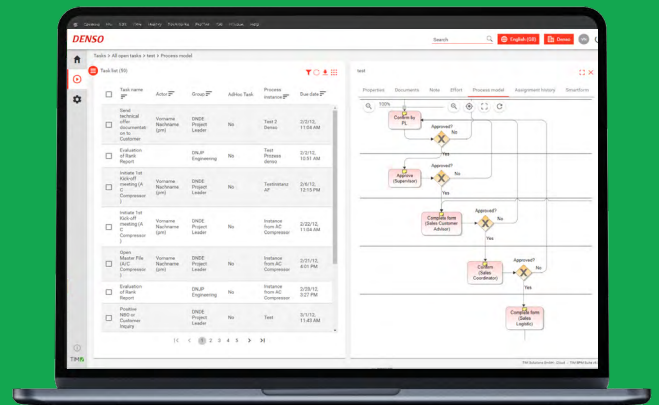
DENSO

Search

English (GB)

Tasks > All open tasks > test > Process model

Task list (50)

| | Task name | Actor | Group | Adhoc Task | Process instance | Due date |
|---|---|---|---|---|---|---|
| | Send technical offer documentation to | Vorname Nachname (pm) | DNDE Project Leader | No | Test 2 Denso | 3/3/12, 11:04 AM |
| | Evaluation of Rank Report | Vorname Nachname (pm) | DNJP Engineering | No | Test Process denso | 3/3/12, 10:51 AM |
| | Initiate 1st Kickoff meeting (A C Compressor) | Vorname Nachname (pm) | DNDE Project Leader | No | Testinstanz AP | 2/6/12, 12:15 PM |
| | Initiate 1st Kick-off meeting (A C Compressor) | Vorname Nachname (pm) | DNDE Project Leader | No | Instance from AC Compressor | 2/22/12, 11:04 AM |
| | Open Master File (A/C Compressor) | Vorname Nachname (pm) | DNDE Project Leader | No | Instance from AC Compressor | 2/21/12, 4:01 PM |
| | Evaluation of Rank Report | Vorname Nachname (pm) | DNJP Engineering | No | Instance from AC Compressor | 2/29/12, 3:27 PM |
| | Positive NBD or Customer Inquiry | Vorname Nachname (pm) | DNDE Project Leader | No | Test | 3/1/12, 11:43 AM |

1 2 3 4 5

test

Properties Documents Note Effort Process model Assignment history

100%

Confirm by PL
Approved?
No
Yes
Approve (Supervisor)
Approved?
No
Yes
Compete form (Sales Customer Advisor)
Approved?
No
Yes
Confirm (Sales Coordinator)
Approved?
No
Yes
Complete form (Sales Logistic)

TIM